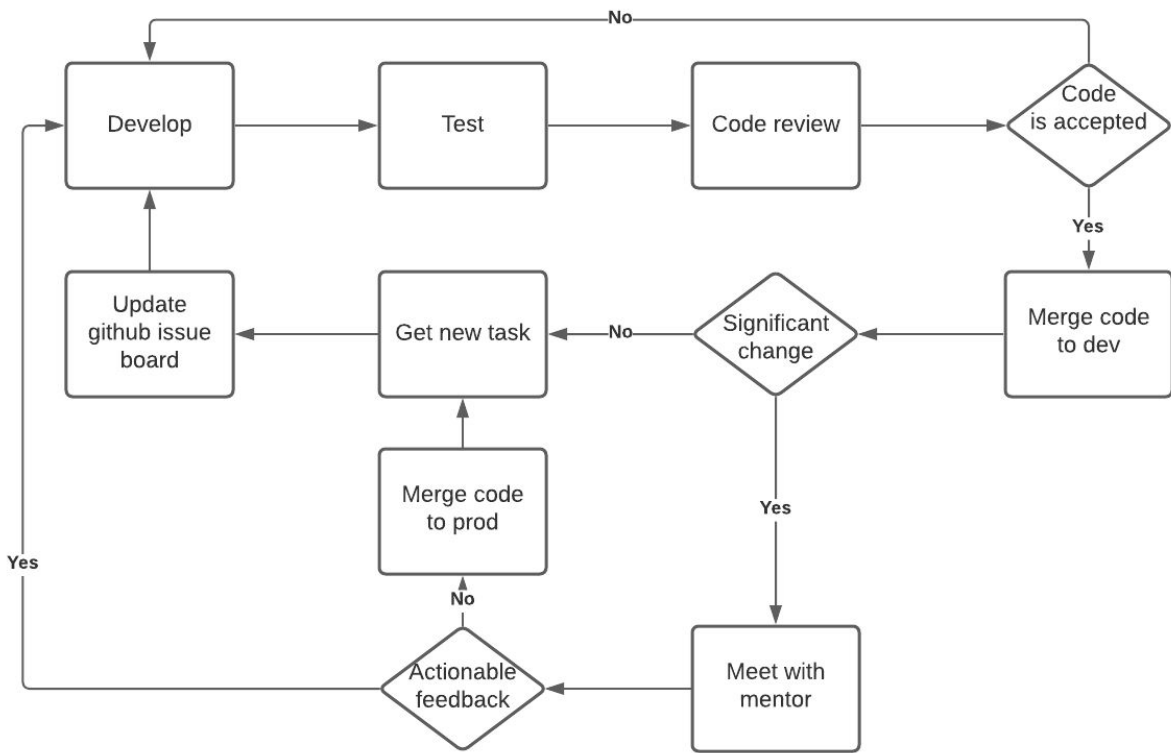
No

Develop

Test

Code review

Code is accepted

Yes

Update github issue board

Get new task

No

Significant change

Merge code to dev

Merge code to prod

Yes

Yes

No

Actionable feedback

Meet with mentor